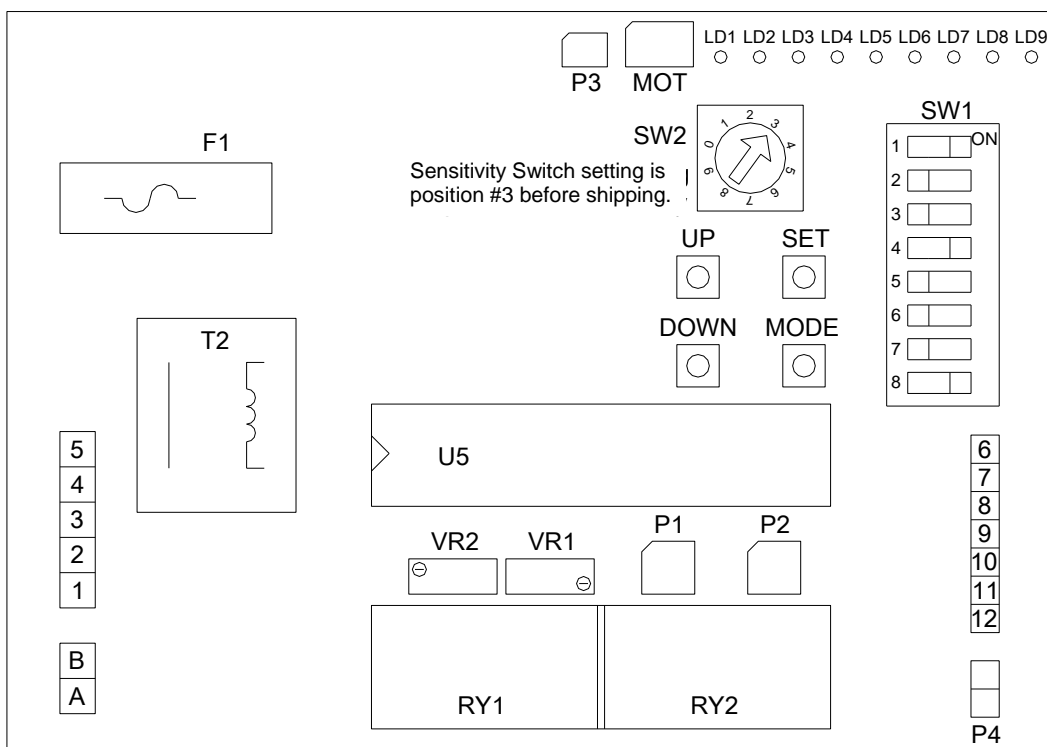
P3 MOT

LD1 LD2 LD3 LD4 LD5 LD6 LD7 LD8 LD9

SW2

0 1 2 3 4 5 6 7 8 9

Sensitivity Switch setting is position #3 before shipping.

SW1

1 ON
2
3
4
5
6
7
8

F1

UP SET

DOWN MODE

T2

U5

5
4
3
2
1

6
7
8
9
10
11
12

VR2 VR1 P1 P2

B
A

RY1 RY2

P4